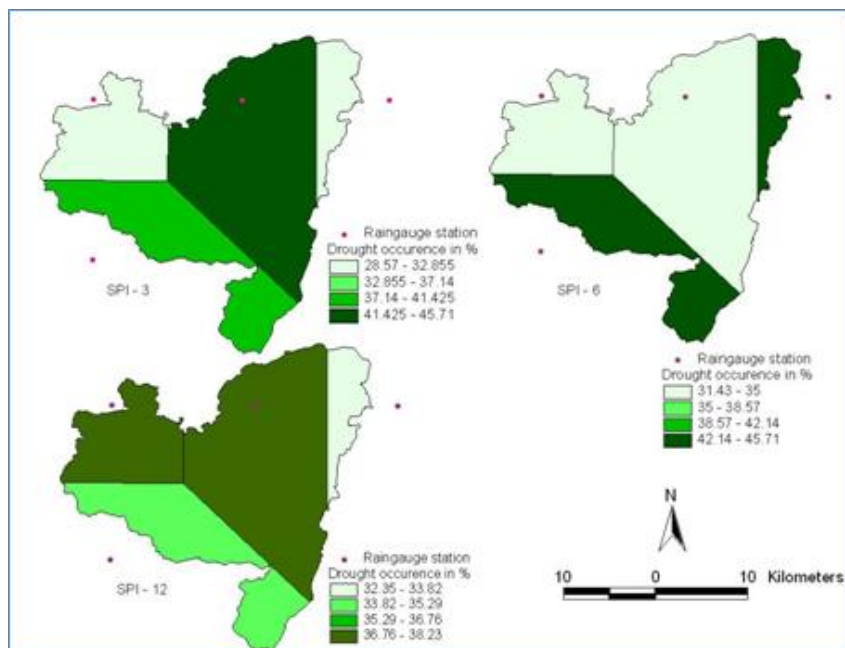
Raingauge station
Drought occurence in %
28.57 - 32.855
32.855 - 37.14
37.14 - 41.425
41.425 - 45.71

SPI - 3

SPI - 6

Raingauge station
Drought occurence in %
31.43 - 35
35 - 38.57
38.57 - 42.14
42.14 - 45.71

SPI - 12

Raingauge station
Drought occurence in %
32.35 - 33.82
33.82 - 35.29
35.29 - 36.76
36.76 - 38.23

N

10 0 10 Kilometers